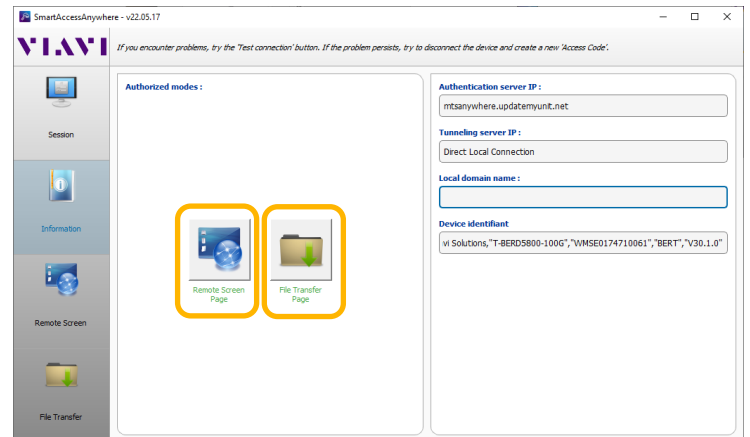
SmartAccessAnywhere - v22.05.17

VIAVI

If you encounter problems, try the 'Test connection' button. If the problem persists, try to disconnect the device and create a new 'Access Code'.

Session

Information

Remote Screen

File Transfer

Authorized modes :

Remote Screen Page

File Transfer Page

Authentication server IP :

mtsanywhere.updatemyunit.net

Tunneling server IP :

Direct Local Connection

Local domain name :

Device identifiant

vi Solutions,"T-BERD5800-100G","WMSE0174710061","BERT","V30.1.0"